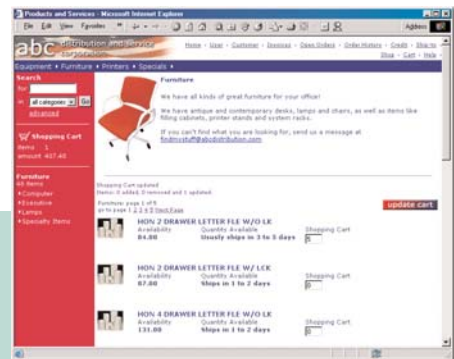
Products and Services - Microsoft Internet Explorer

File Edit View Favorites

Address

abc distribution and service

Home - User - Customer - Services - Open Orders - Order History - Credit - Sign in

Shop - Cart - Help

Equipment • Furniture • Printers • Specials •

Search

for

in all categories Go

advanced

Shopping Cart

items 1

amount 417.40

Furniture

48 items

Computer

Executive

Lamps

Specialty Items

Furniture

We have all kinds of great furniture for your office!

We have antique and contemporary desks, lamps and chairs, as well as items like filing cabinets, printer stands and system racks.

If you can't find what you are looking for, send us a message at findmystuff@abcdistribution.com

Shopping Cart updated.
Items: 0 added, 0 removed and 1 updated.

Furniture: page 1 of 5
go to page 1 2 3 4 5 Next Page

update cart

HON 2 DRAWER LETTER FLE W/O LK
Availability Quantity Available Shopping Cart
84.00 Usualy ships in 3 to 5 days

HON 2 DRAWER LETTER FLE W/ LCK
Availability Quantity Available Shopping Cart
87.00 Ships in 1 to 2 days

HON 2 DRAWER LETTER FLE W/O LK
Availability Quantity Available Shopping Cart
131.00 Ships in 1 to 2 days